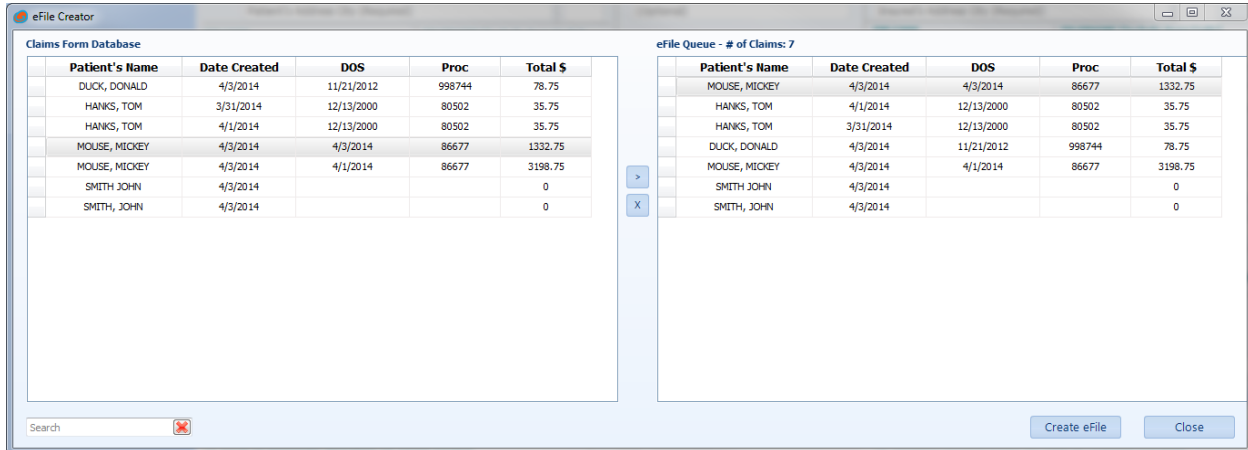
eFile Creator

Claims Form Database

| Patient's Name | Date Created | DOS | Proc | Total $ |
|---|---|---|---|---|
| DUCK, DONALD | 4/3/2014 | 11/21/2012 | 998744 | 78.75 |
| HANKS, TOM | 3/31/2014 | 12/13/2000 | 80502 | 35.75 |
| HANKS, TOM | 4/1/2014 | 12/13/2000 | 80502 | 35.75 |
| MOUSE, MICKEY | 4/3/2014 | 4/3/2014 | 86677 | 1332.75 |
| MOUSE, MICKEY | 4/3/2014 | 4/1/2014 | 86677 | 3198.75 |
| SMITH JOHN | 4/3/2014 | | | 0 |
| SMITH, JOHN | 4/3/2014 | | | 0 |

>

X

eFile Queue - # of Claims: 7

| Patient's Name | Date Created | DOS | Proc | Total $ |
|---|---|---|---|---|
| MOUSE, MICKEY | 4/3/2014 | 4/3/2014 | 86677 | 1332.75 |
| HANKS, TOM | 4/1/2014 | 12/13/2000 | 80502 | 35.75 |
| HANKS, TOM | 3/31/2014 | 12/13/2000 | 80502 | 35.75 |
| DUCK, DONALD | 4/3/2014 | 11/21/2012 | 998744 | 78.75 |
| MOUSE, MICKEY | 4/3/2014 | 4/1/2014 | 86677 | 3198.75 |
| SMITH JOHN | 4/3/2014 | | | 0 |
| SMITH, JOHN | 4/3/2014 | | | 0 |

Search

Create eFile

Close